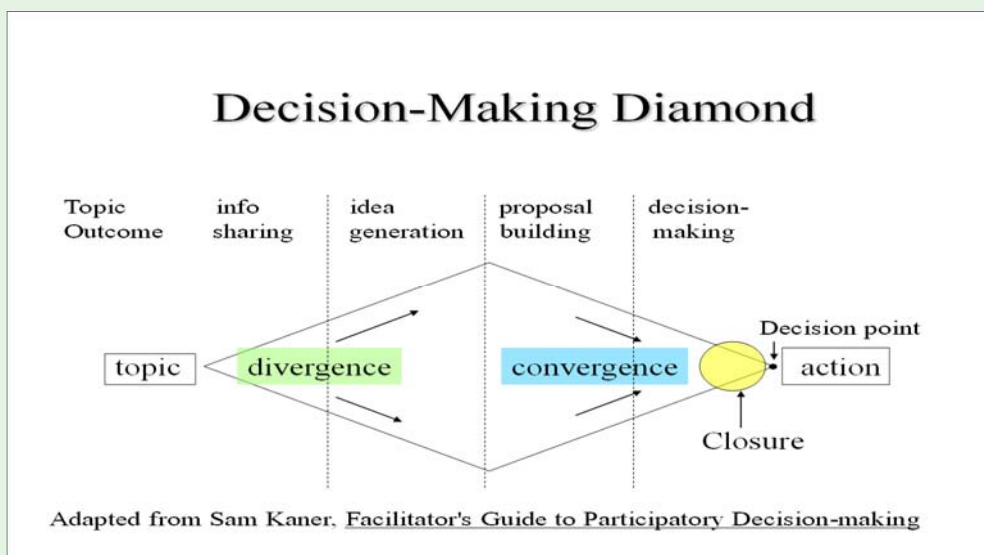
Decision-Making Diamond

Topic Outcome

info sharing

idea generation

proposal building

decision-making

topic

divergence

convergence

Decision point

action

Closure

Adapted from Sam Kaner, Facilitator's Guide to Participatory Decision-making